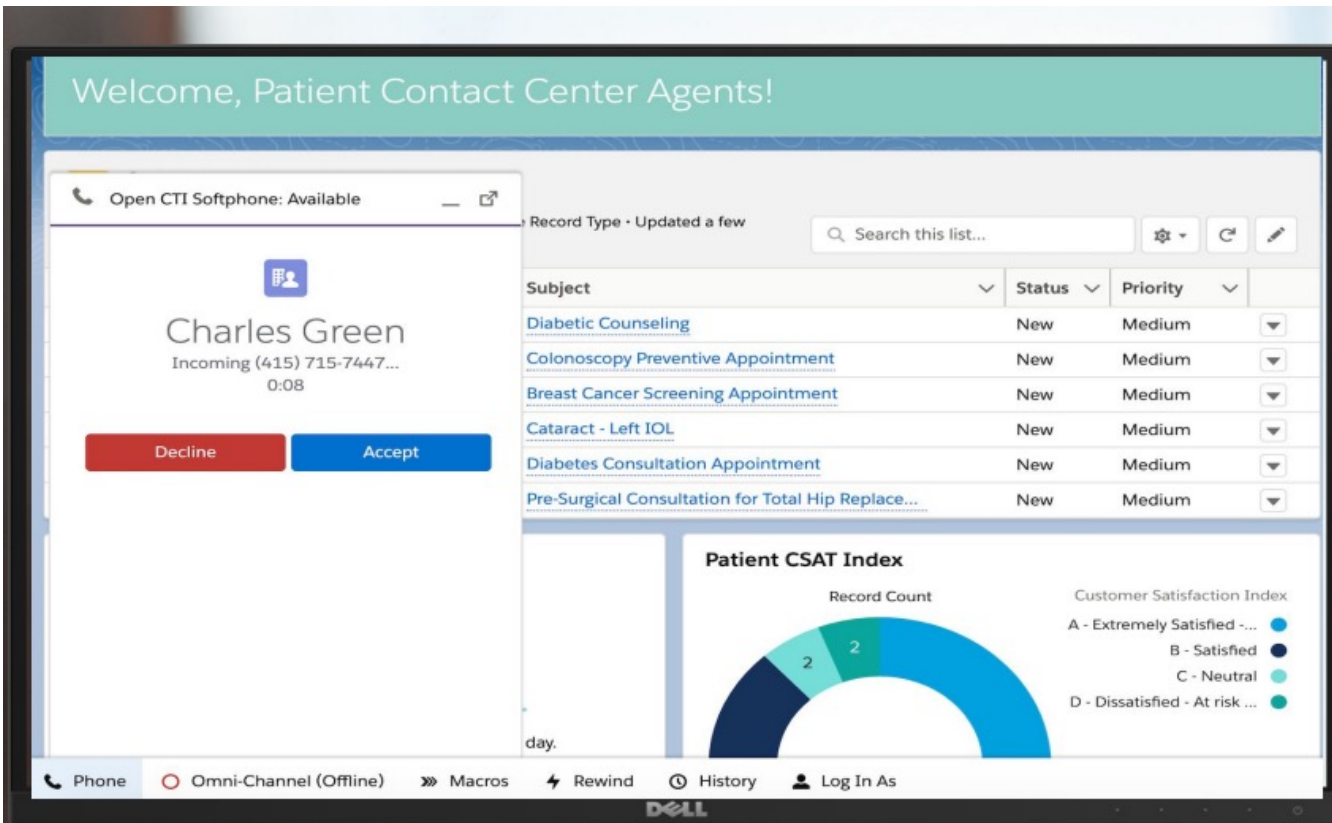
Welcome, Patient Contact Center Agents!

Open CTI Softphone: Available

Charles Green
Incoming (415) 715-7447...
0:08

Decline
Accept

Record Type • Updated a few

Search this list...

| Subject | Status | Priority |
|---|---|---|
| Diabetic Counseling | New | Medium |
| Colonoscopy Preventive Appointment | New | Medium |
| Breast Cancer Screening Appointment | New | Medium |
| Cataract - Left IOL | New | Medium |
| Diabetes Consultation Appointment | New | Medium |
| Pre-Surgical Consultation for Total Hip Replace... | New | Medium |

day.

Patient CSAT Index

Record Count

2
2

Customer Satisfaction Index
A - Extremely Satisfied -...
B - Satisfied
C - Neutral
D - Dissatisfied - At risk ...

Phone
Omni-Channel (Offline)
Macros
Rewind
History
Log In As

DELL